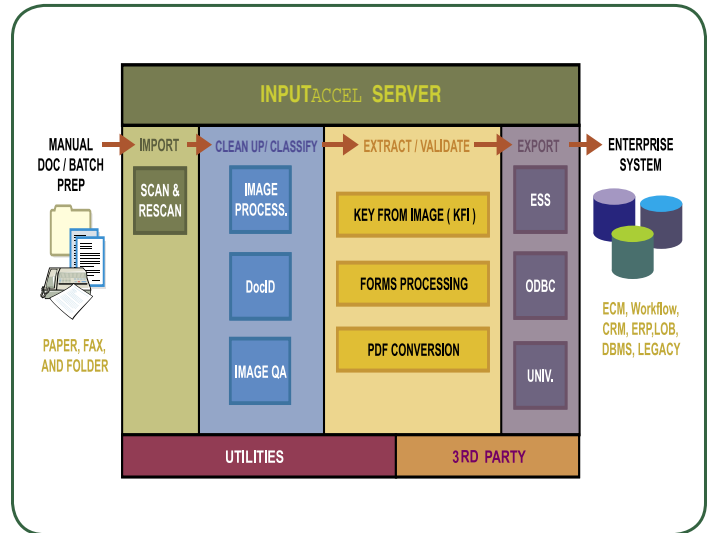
INPUTACCEL SERVER

MANUAL DOC / BATCH PREP

PAPER, FAX, AND FOLDER

IMPORT

SCAN & RESCAN

CLEAN UP/ CLASSIFY

IMAGE PROCESS.

DocID

IMAGE QA

EXTRACT / VALIDATE

KEY FROM IMAGE ( KFI )

FORMS PROCESSING

PDF CONVERSION

EXPORT

ESS

ODBC

UNIV.

ENTERPRISE SYSTEM

ECM, Workflow, CRM, ERP,LOB, DBMS, LEGACY

UTILITIES

3RD PARTY